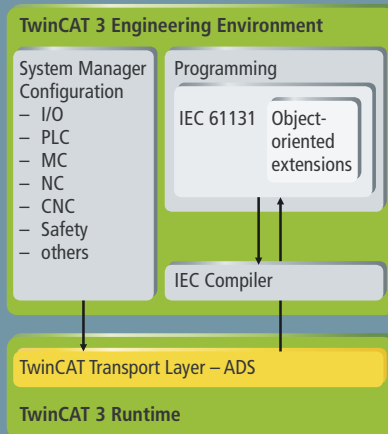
TwinCAT 3 Engineering Environment

System Manager
Configuration
– I/O
– PLC
– MC
– NC
– CNC
– Safety
– others

Programming

IEC 61131

Object-oriented extensions

IEC Compiler

TwinCAT Transport Layer – ADS

TwinCAT 3 Runtime